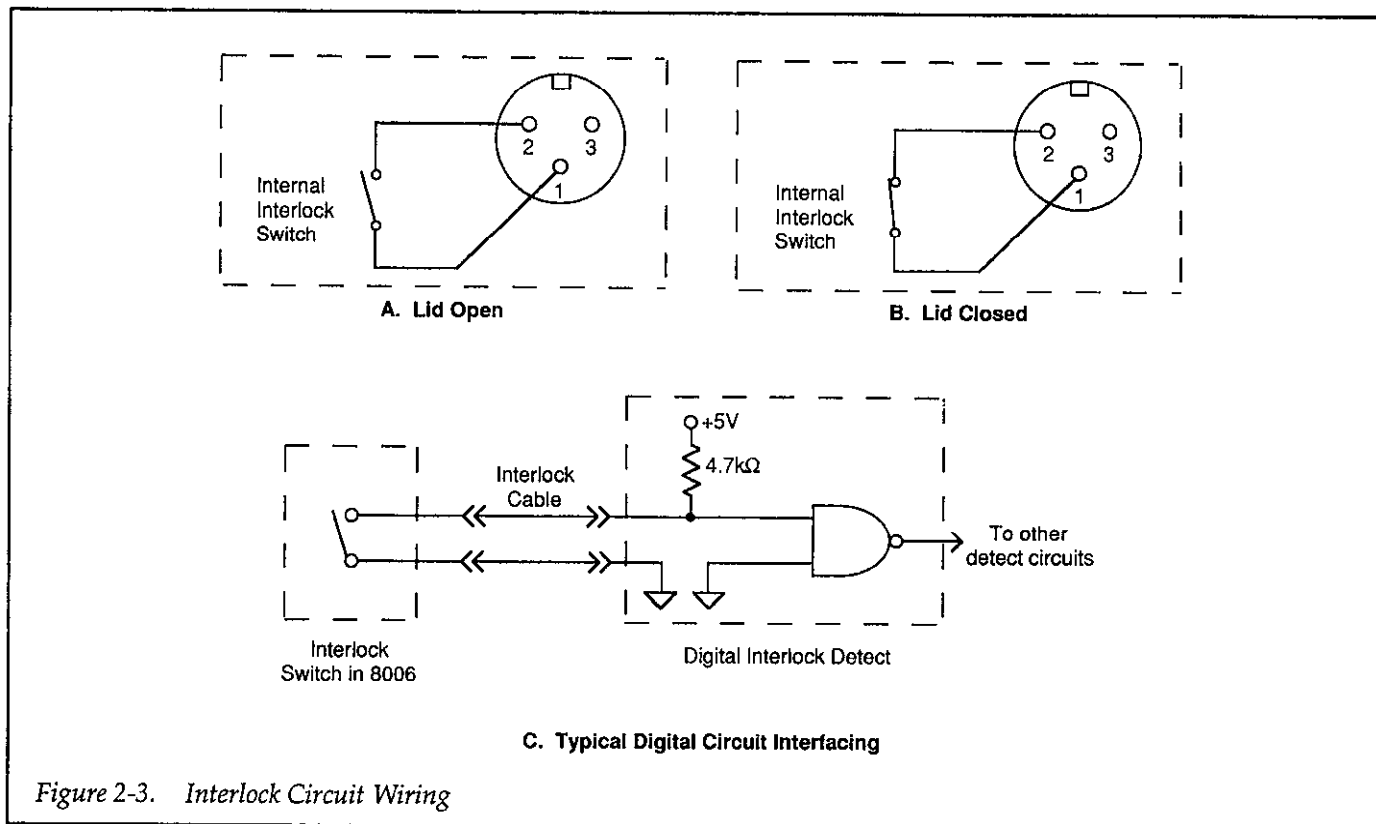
2
3
1
Internal Interlock Switch

A. Lid Open

2
3
1
Internal Interlock Switch

B. Lid Closed

+5V
4.7kΩ
Interlock Cable
To other detect circuits
Interlock Switch in 8006
Digital Interlock Detect

C. Typical Digital Circuit Interfacing

Figure 2-3. Interlock Circuit Wiring